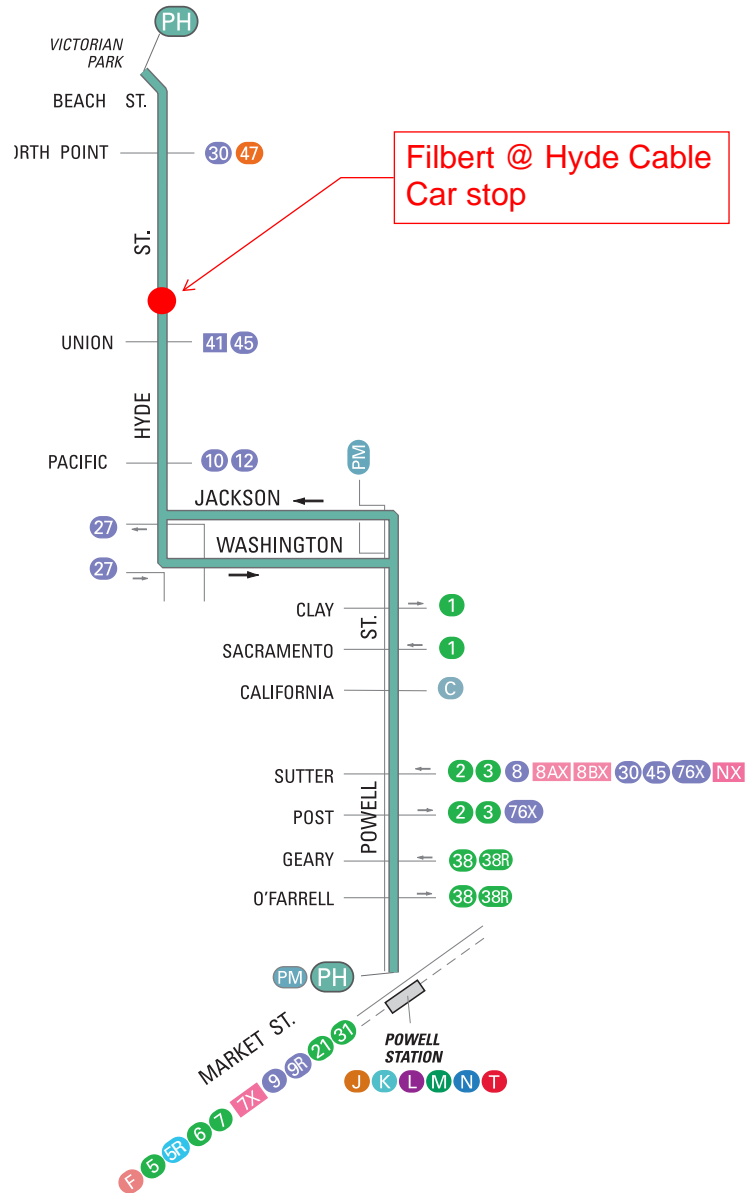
PH

VICTORIAN PARK

BEACH ST.

ORTH POINT 30 47

Filbert @ Hyde Cable Car stop

ST.

UNION 41 45

HYDE

PACIFIC 10 12

PM

JACKSON

27

WASHINGTON

27

CLAY 1

ST.

SACRAMENTO 1

CALIFORNIA C

SUTTER 2 3 8 8AX 8BX 30 45 76X NX

POST 2 3 76X

POWELL

GEARY 38 38R

O'FARRELL 38 38R

PM PH

MARKET ST.

POWELL STATION

J K L M N T

F 5 5R 6 7 7X 9 9R 21 31